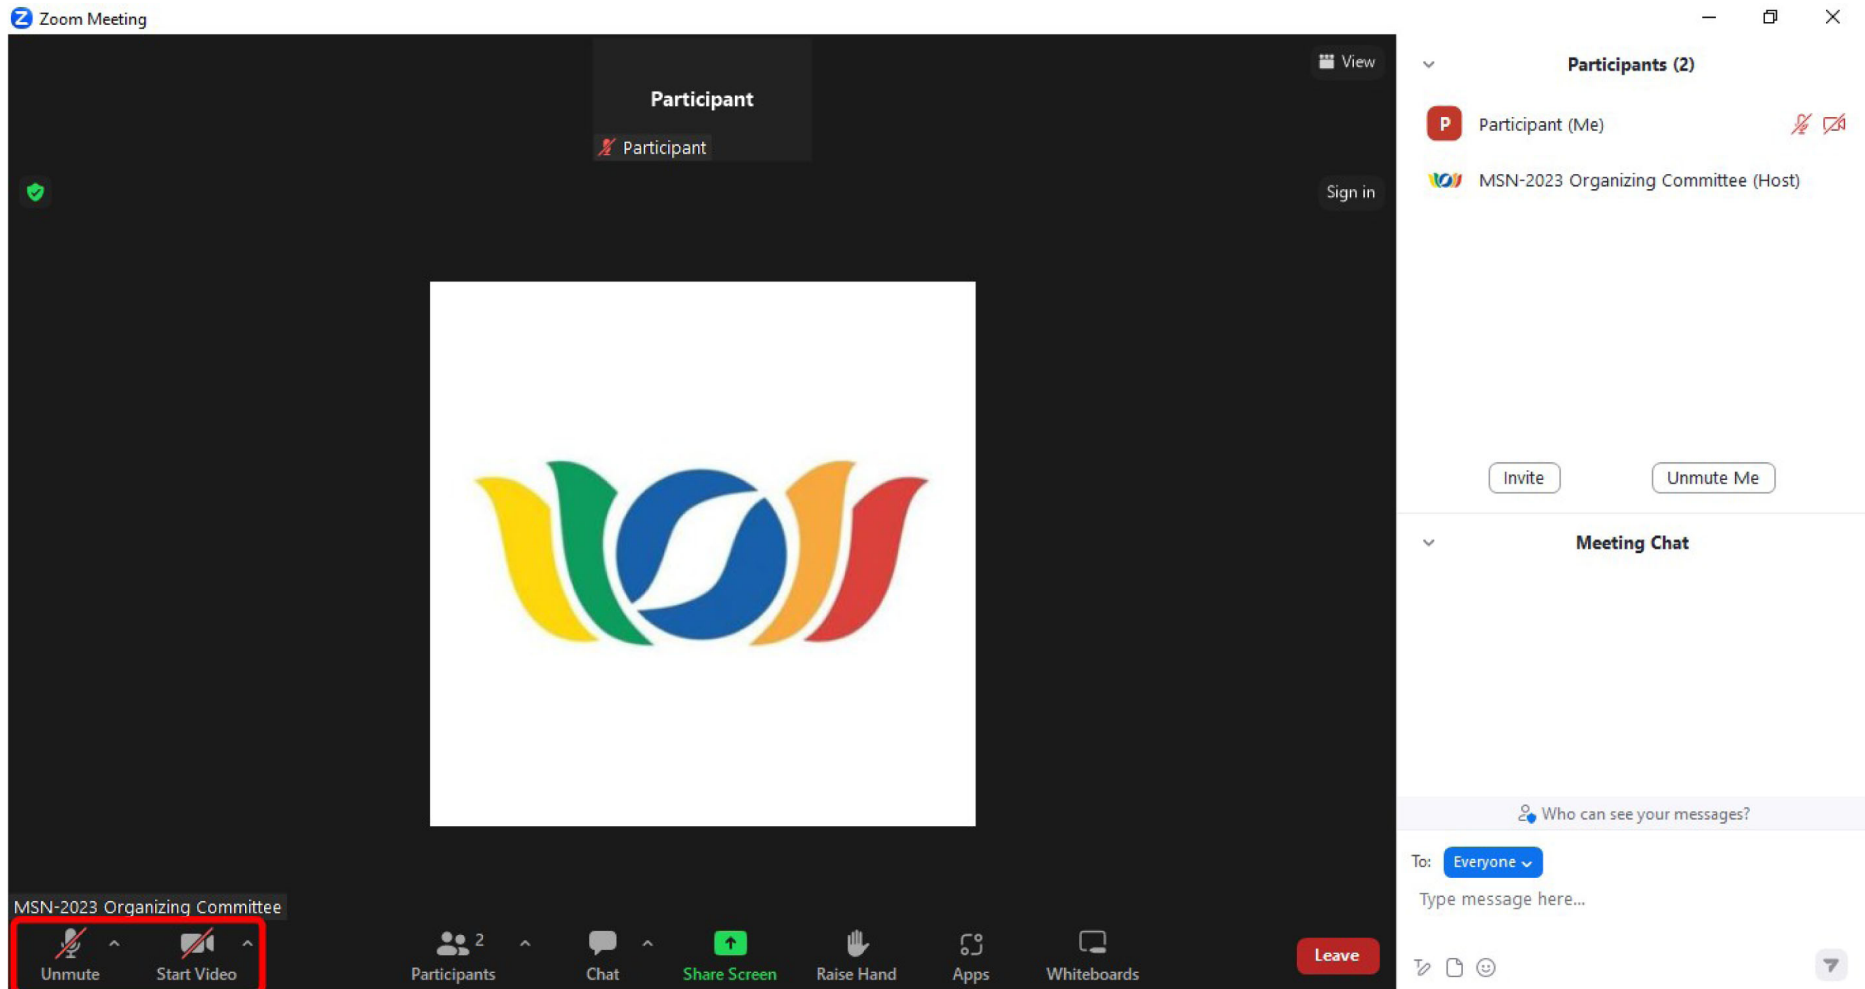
Zoom Meeting

View

Participant

Participant

Sign in

MSN-2023 Organizing Committee

Unmute

Start Video

2

Participants

Chat

Share Screen

Raise Hand

Apps

Whiteboards

Leave

Participants (2)

P

Participant (Me)

MSN-2023 Organizing Committee (Host)

Invite

Unmute Me

Meeting Chat

Who can see your messages?

To: Everyone

Type message here...